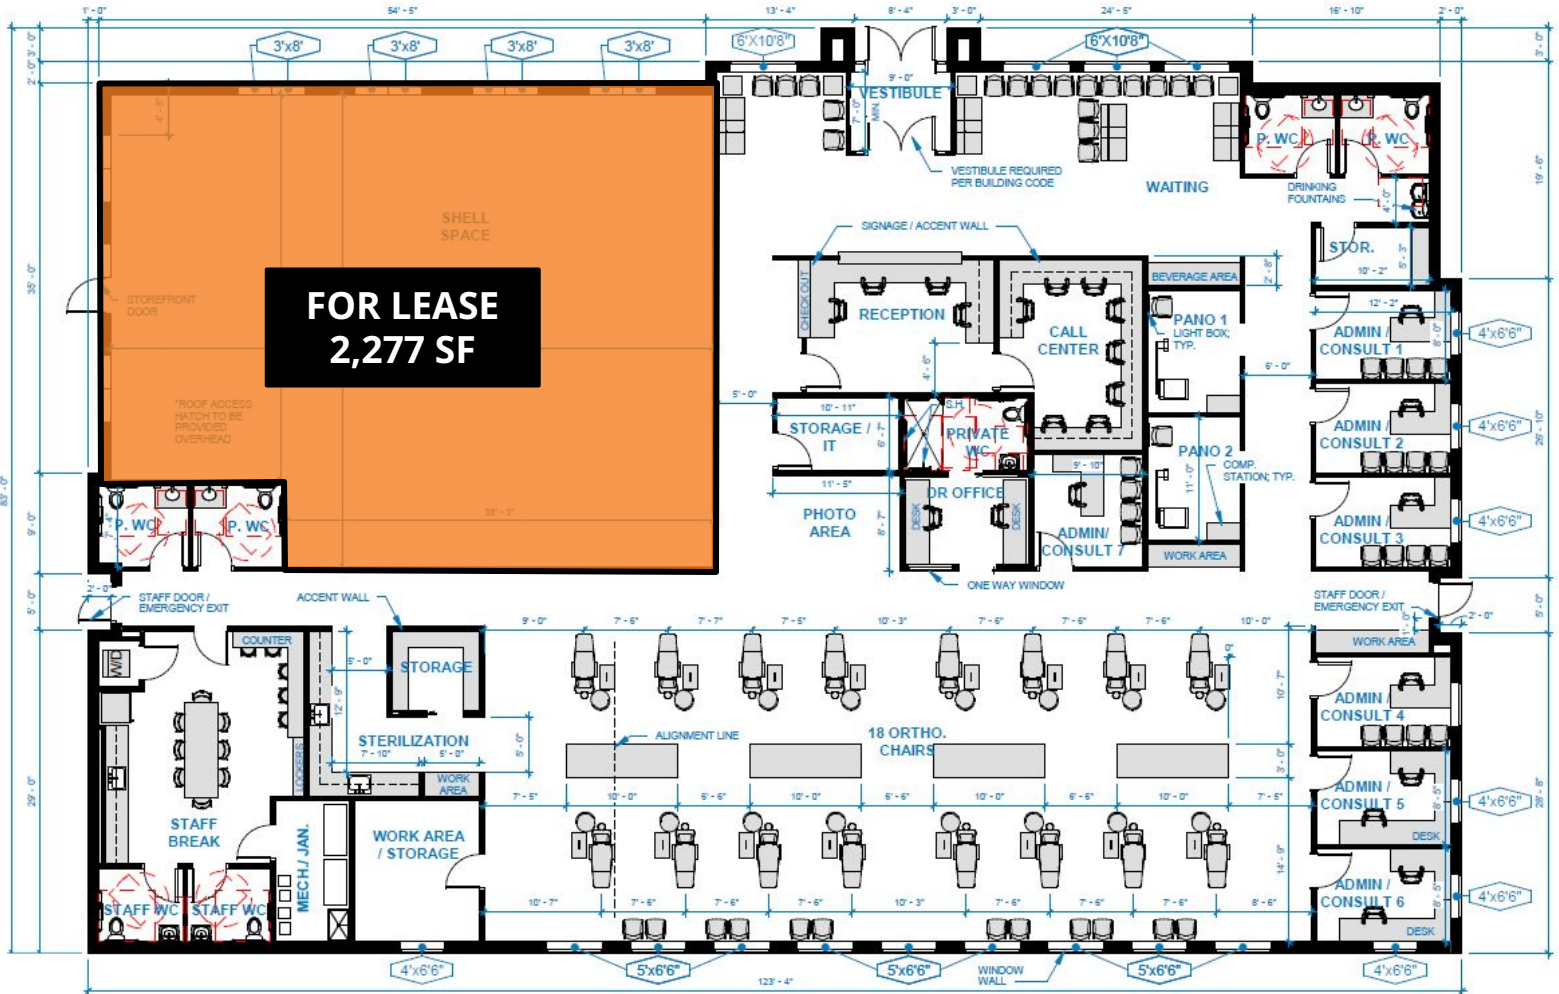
1' - 0"
54' - 5"
13' - 4"
8' - 4"
3' - 0"
24' - 5"
16' - 10"
2' - 0"

3'x8'
3'x8'
3'x8'
3'x8'
6'X10'8"
6'X10'8"

9' - 0"
VESTIBULE
7' - 0" MIN
VESTIBULE REQUIRED PER BUILDING CODE
WAITING
P. WC
P. WC
DRINKING FOUNTAINS

SHELL SPACE

FOR LEASE
2,277 SF

STOREFRONT DOOR
*ROOF ACCESS HATCH TO BE PROVIDED OVERHEAD
38' - 3"

SIGNAGE / ACCENT WALL
STOR.
10' - 2"
BEVERAGE AREA
CHECK OUT
RECEPTION
CALL CENTER
PANO 1
LIGHT BOX; TYP.
12' - 2"
ADMIN / CONSULT 1
4'x6'6"
6' - 0"
5' - 0"
10' - 11"
STORAGE / IT
S.H.
PRIVATE WC
PANO 2
COMP. STATION; TYP.
ADMIN / CONSULT 2
4'x6'6"
9' - 10"
11' - 5"
DR OFFICE
PHOTO AREA
DESK
DESK
ADMIN/ CONSULT 7
WORK AREA
ADMIN / CONSULT 3
4'x6'6"
ONE WAY WINDOW

P. WC
P. WC
2' - 0"
STAFF DOOR / EMERGENCY EXIT
ACCENT WALL
STAFF DOOR / EMERGENCY EXIT
2' - 0"
WORK AREA

9' - 0"
7' - 6"
7' - 7"
7' - 5"
10' - 3"
7' - 6"
7' - 6"
7' - 6"
10' - 0"

COUNTER
W/D
8' - 0"
STORAGE
12' - 9"
ALIGNMENT LINE
18 ORTHO. CHAIRS
ADMIN / CONSULT 4
STERILIZATION
7' - 10"
5' - 0"
5' - 0"
LOCKERS
WORK AREA
7' - 5"
10' - 0"
6' - 6"
10' - 0"
6' - 6"
10' - 0"
6' - 6"
10' - 0"
7' - 5"
ADMIN / CONSULT 5
DESK
4'x6'6"
STAFF BREAK
MECH./ JAN.
WORK AREA / STORAGE
10' - 7"
7' - 6"
7' - 6"
7' - 6"
10' - 3"
7' - 6"
7' - 6"
7' - 6"
8' - 6"
ADMIN / CONSULT 6
DESK
4'x6'6"
STAFF WC
STAFF WC

4'x6'6"
5'x6'6"
5'x6'6"
WINDOW WALL
5'x6'6"
4'x6'6"
123' - 4"

3' - 0"
19' - 6"
26' - 10"
5' - 0"
28' - 8"
83' - 0"
35' - 0"
9' - 0"
5' - 0"
29' - 0"
2' - 0"
3' - 0"